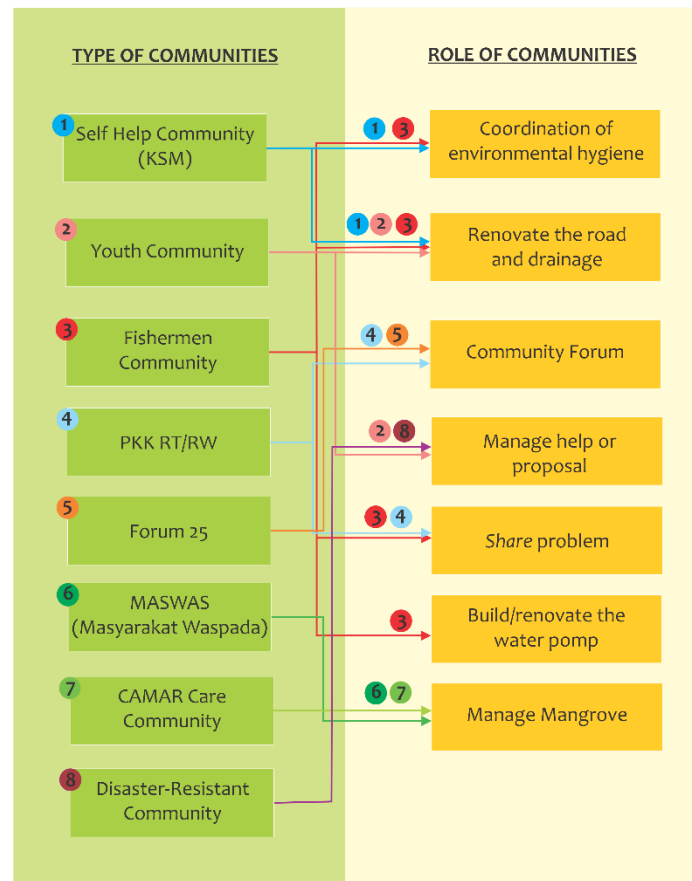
TYPE OF COMMUNITIES

ROLE OF COMMUNITIES

1 Self Help Community (KSM)

2 Youth Community

3 Fishermen Community

4 PKK RT/RW

5 Forum 25

6 MASWAS (Masyarakat Waspada)

7 CAMAR Care Community

8 Disaster-Resistant Community

1 3 Coordination of environmental hygiene

1 2 3 Renovate the road and drainage

4 5 Community Forum

2 8 Manage help or proposal

3 4 *Share* problem

3 Build/renovate the water pomp

6 7 Manage Mangrove